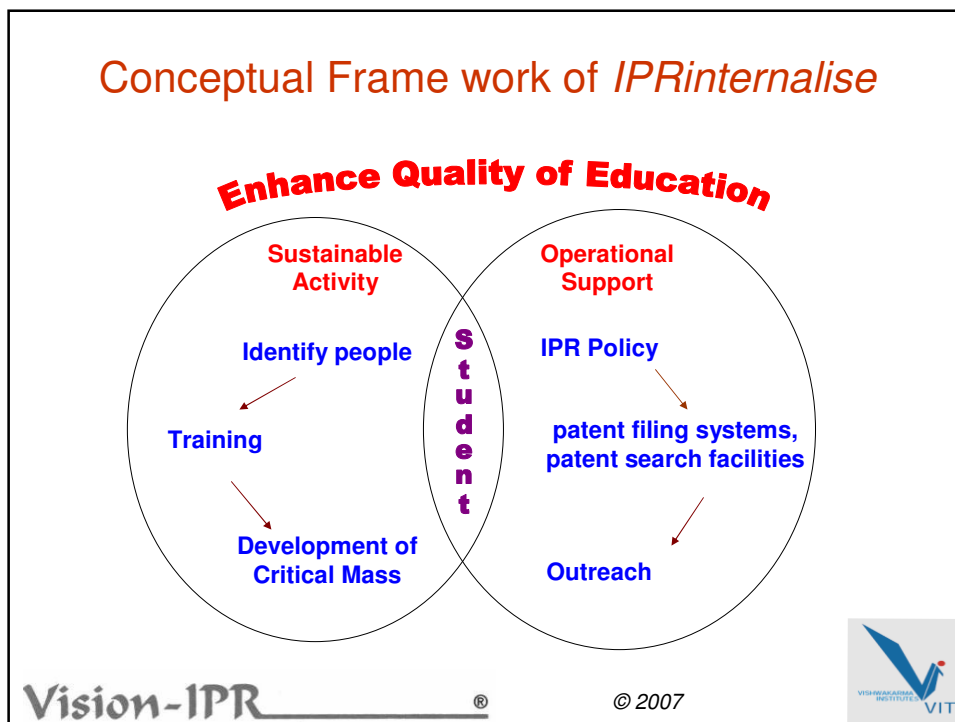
Conceptual Frame work of *IPRinternalise*

Enhance Quality of Education

Sustainable Activity

Identify people

Training

Development of Critical Mass

S
t
u
d
e
n
t

Operational Support

IPR Policy

patent filing systems, patent search facilities

Outreach

Vision-IPR ®

© 2007

VISHWAKARMA INSTITUTES VIT